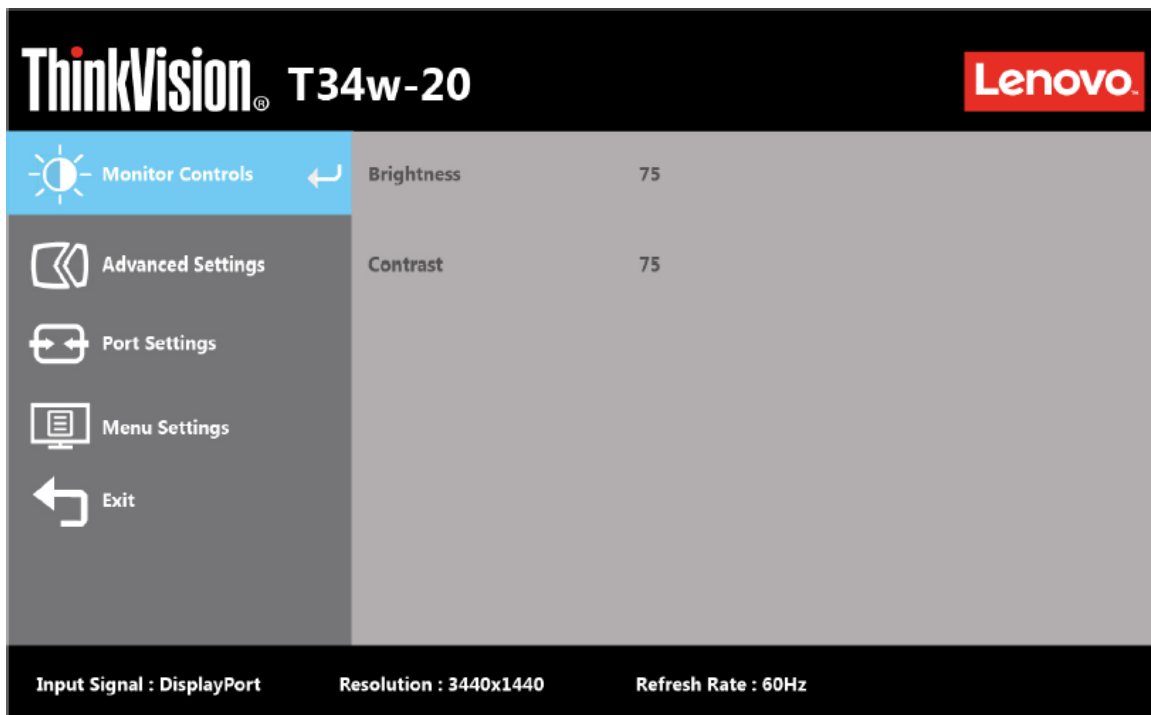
ThinkVision® T34w-20

Lenovo.

Monitor Controls

Advanced Settings

Port Settings

Menu Settings

Exit

Brightness 75

Contrast 75

Input Signal : DisplayPort Resolution : 3440x1440 Refresh Rate : 60Hz